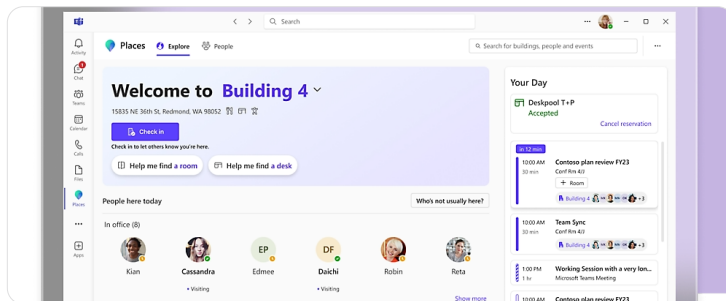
Search

Activity

Chat

Teams

Calendar

Calls

Files

Places

Apps

Places

Explore

People

Search for buildings, people and events

Welcome to Building 4

15835 NE 36th St, Redmond, WA 98052

Check in

Check in to let others know you're here.

Help me find a room

Help me find a desk

People here today

Who's not usually here?

In office (8)

EP

DF

Kian

Cassandra

Edmee

Daichi

Robin

Reta

• Visiting

• Visiting

Show more

Your Day

Deskpool T+P

Accepted

Cancel reservation

in 12 min

10:00 AM

30 min

Contoso plan review FY23

Conf Rm 4/2

+ Room

Building 4

+3

10:00 AM

30 min

Team Sync

Conf Rm 4/3

Building 4

+3

10:00 AM

1h

Working Session with a very lon...

Microsoft Teams Meeting